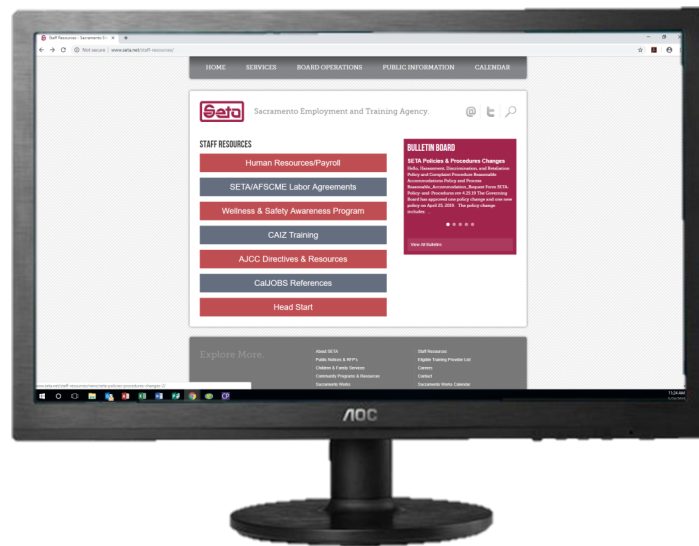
Staff Resources - Sacramento E... ×

Not secure | www.seta.net/staff-resources/

HOME SERVICES BOARD OPERATIONS PUBLIC INFORMATION CALENDAR

Seta

Sacramento Employment and Training Agency

STAFF RESOURCES

Human Resources/Payroll

SETA/AFSCME Labor Agreements

Wellness & Safety Awareness Program

CAIZ Training

AJCC Directives & Resources

CalJOBS References

Head Start

BULLETIN BOARD

SETA Policies & Procedures Changes

Hello, Harassment, Discrimination, and Retaliation Policy and Complaint Procedure Reasonable Accommodations Policy and Process Reasonable_Accommodation_Request Form SETA-Policy- and -Procedures rev 4.25.19 The Governing Board has approved one policy change and one new policy on April 25, 2019. The policy change includes ...

View All Bulletins

Explore More

About SETA
Public Notices & RFP's
Children & Family Services
Community Programs & Resources
Sacramento Works

Staff Resources
Eligible Training Provider List
Careers
Contact
Sacramento Works Calendar

www.seta.net/staff-resources/news/seta-policies-procedures-changes-2/

11:24 AM

AOC